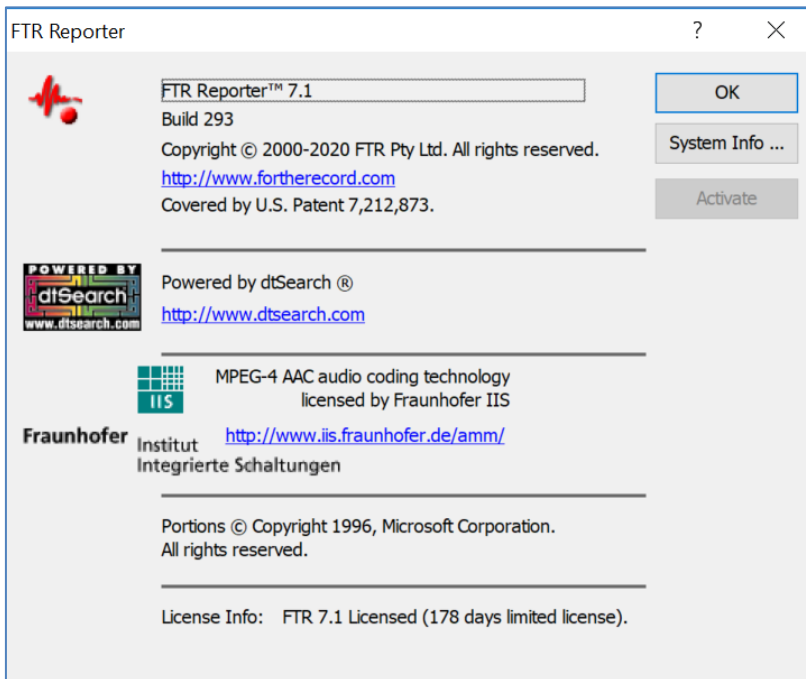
FTR Reporter

?

FTR Reporter™ 7.1
Build 293
Copyright © 2000-2020 FTR Pty Ltd. All rights reserved.
http://www.fortherecord.com
Covered by U.S. Patent 7,212,873.

OK

System Info ...

Activate

POWERED BY
dtSearch
www.dtsearch.com

Powered by dtSearch ®
http://www.dtsearch.com

IIS

MPEG-4 AAC audio coding technology licensed by Fraunhofer IIS

Fraunhofer Institut Integrierte Schaltungen

http://www.iis.fraunhofer.de/amm/

Portions © Copyright 1996, Microsoft Corporation. All rights reserved.

License Info: FTR 7.1 Licensed (178 days limited license).